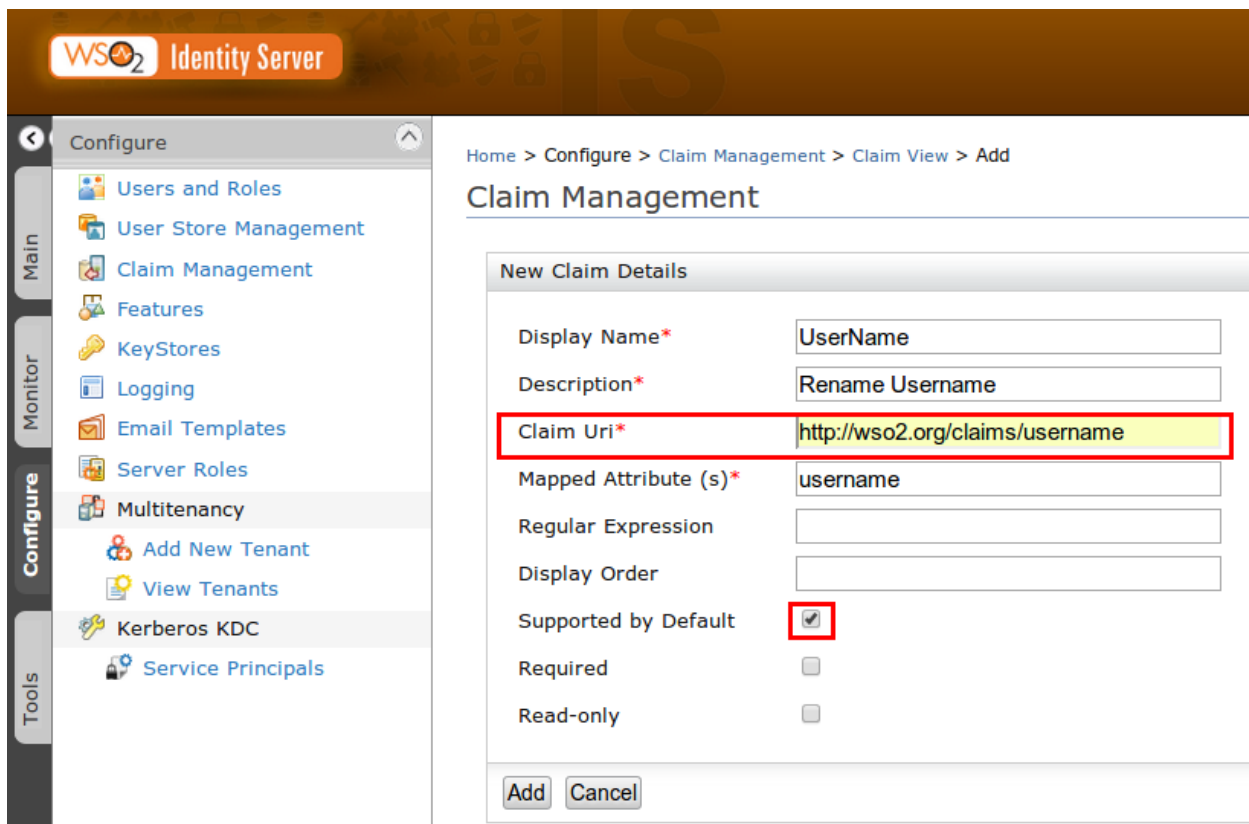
WSO2 Identity Server

Main
Monitor
Configure
Tools

Configure
Users and Roles
User Store Management
Claim Management
Features
KeyStores
Logging
Email Templates
Server Roles
Multitenancy
Add New Tenant
View Tenants
Kerberos KDC
Service Principals

Home > Configure > Claim Management > Claim View > Add

Claim Management

New Claim Details

Display Name* UserName
Description* Rename Username
Claim Uri* http://wso2.org/claims/username
Mapped Attribute (s)* username
Regular Expression
Display Order
Supported by Default
Required
Read-only

Add Cancel